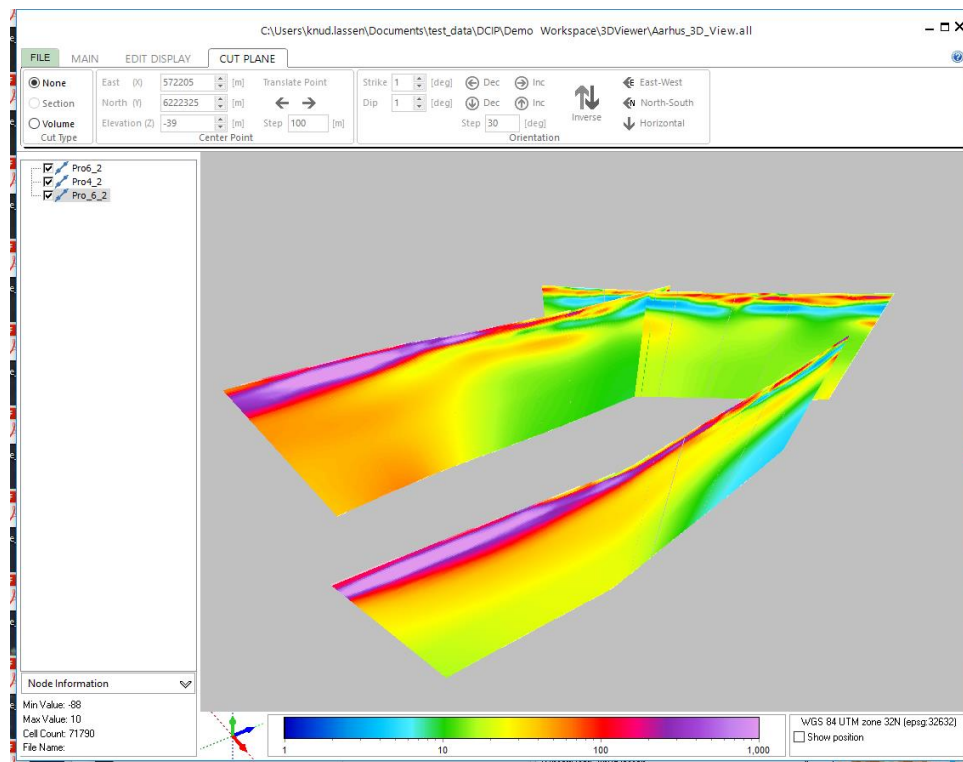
C:\Users\knud.lassen\Documents\test_data\DCIP\Demo Workspace\3DViewer\Aarhus_3D_View.all

FILE MAIN EDIT DISPLAY CUT PLANE

None
Section
Volume
Cut Type

East (X) 572205 [m]
North (Y) 6222325 [m]
Elevation (Z) -39 [m]
Center Point

Translate Point
Step 100 [m]

Strike 1 [deg]
Dip 1 [deg]
Dec Inc
Dec Inc
Step 30 [deg]
Inverse
Orientation

East-West
North-South
Horizontal

Pro6_2
Pro4_2
Pro_6_2

Node Information
Min Value: -88
Max Value: 10
Cell Count: 71790
File Name:

1 10 100 1,000

WGS 84 UTM zone 32N (epsg:32632)
Show position